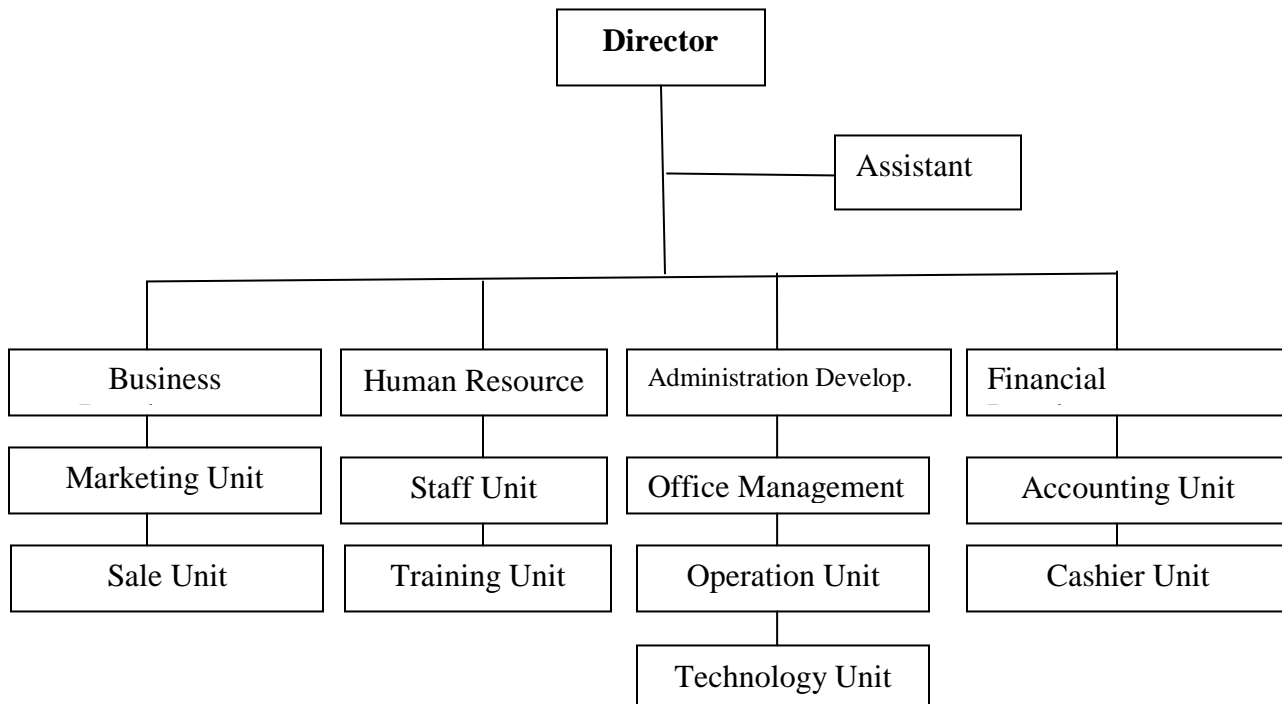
**Director**

Assistant

Business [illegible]

Human Resource

Administration Develop.

Financial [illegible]

Marketing Unit

Sale Unit

Staff Unit

Training Unit

Office Management

Operation Unit

Technology Unit

Accounting Unit

Cashier Unit